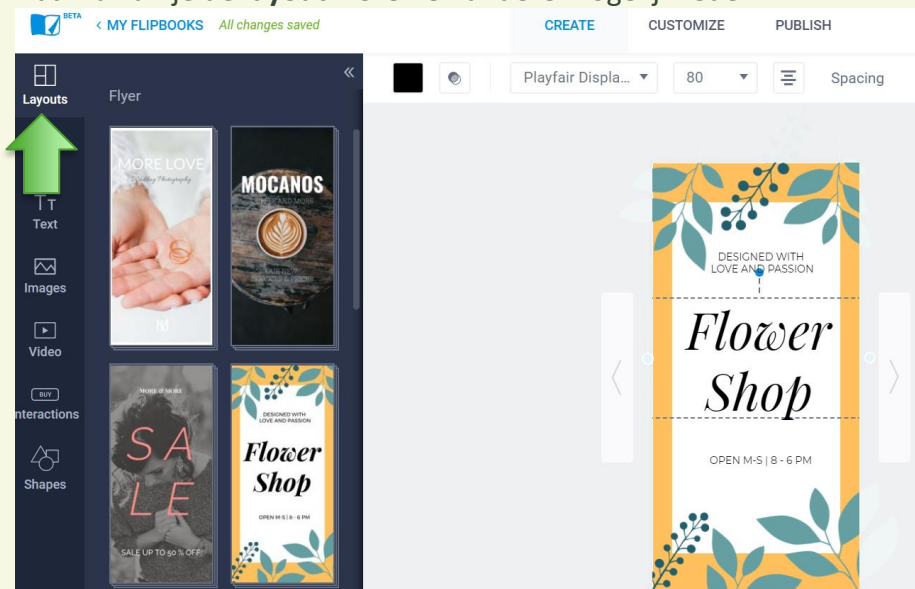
BETA

< MY FLIPBOOKS All changes saved

CREATE CUSTOMIZE PUBLISH

Layouts

Flyer

«

Playfair Displa... 80 Spacing

MORE LOVE
Wedding Photography

MOCANOS

Text

Images

Video

BUY
Interactions

Shapes

MORE & MORE

S A
L E

SALE UP TO 50 % OFF

DESIGNED WITH LOVE AND PASSION

Flower Shop

OPEN M-S | 8 - 6 PM

DESIGNED WITH LOVE AND PASSION

Flower Shop

OPEN M-S | 8 - 6 PM